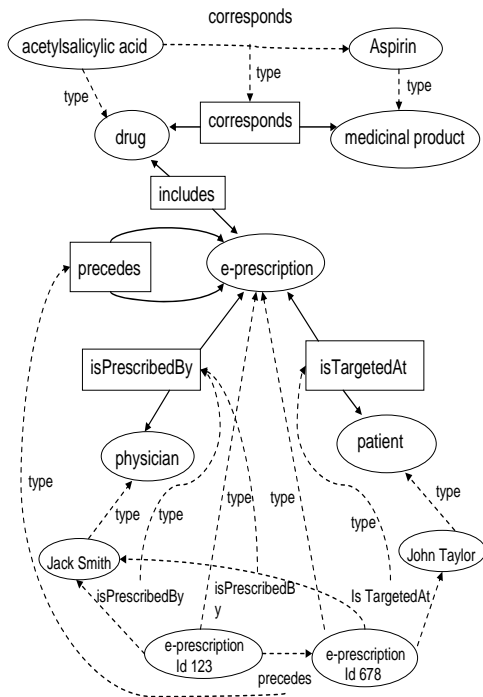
corresponds

acetylsalicylic acid

Aspirin

type

type

type

drug

corresponds

medicinal product

includes

precedes

e-prescription

isPrescribedBy

isTargetedAt

physician

patient

type

type

type

type

type

type

type

Jack Smith

John Taylor

isPrescribedBy

isPrescribedBy

Is TargetedAt

e-prescription Id 123

e-prescription Id 678

precedes